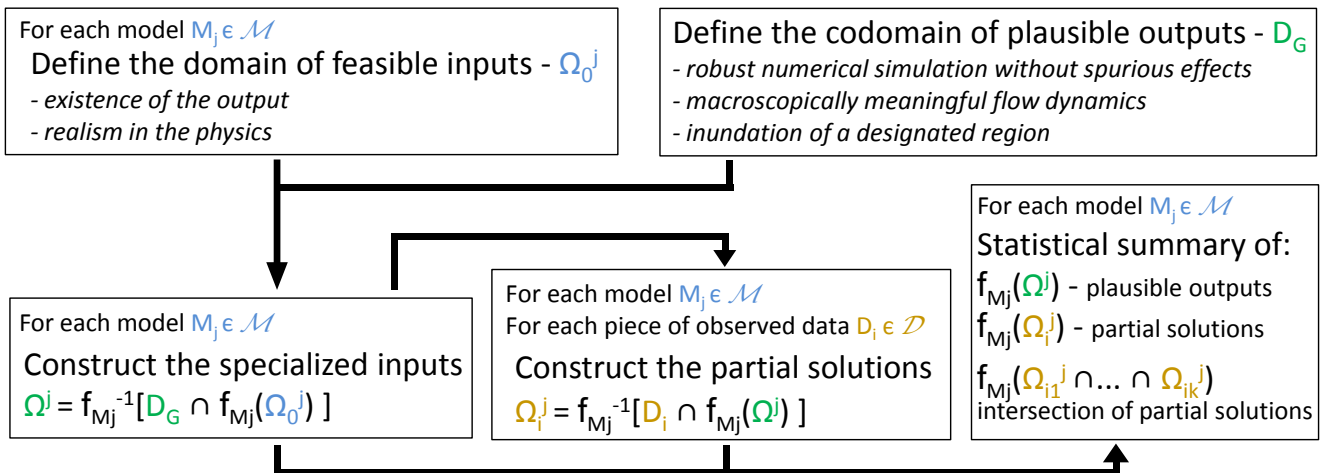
For each model $M_j \in \mathcal{M}$
Define the domain of feasible inputs - $\Omega_0^j$
- existence of the output
- realism in the physics

Define the codomain of plausible outputs - $D_G$
- robust numerical simulation without spurious effects
- macroscopically meaningful flow dynamics
- inundation of a designated region

For each model $M_j \in \mathcal{M}$
Statistical summary of:
$f_{Mj}(\Omega^j)$ - plausible outputs
$f_{Mj}(\Omega_i^j)$ - partial solutions
$f_{Mj}(\Omega_{i1}^j \cap ... \cap \Omega_{ik}^j)$
intersection of partial solutions

For each model $M_j \in \mathcal{M}$
Construct the specialized inputs
$\Omega^j = f_{Mj}^{-1}[D_G \cap f_{Mj}(\Omega_0^j)]$

For each model $M_j \in \mathcal{M}$
For each piece of observed data $D_i \in \mathcal{D}$
Construct the partial solutions
$\Omega_i^j = f_{Mj}^{-1}[D_i \cap f_{Mj}(\Omega^j)]$